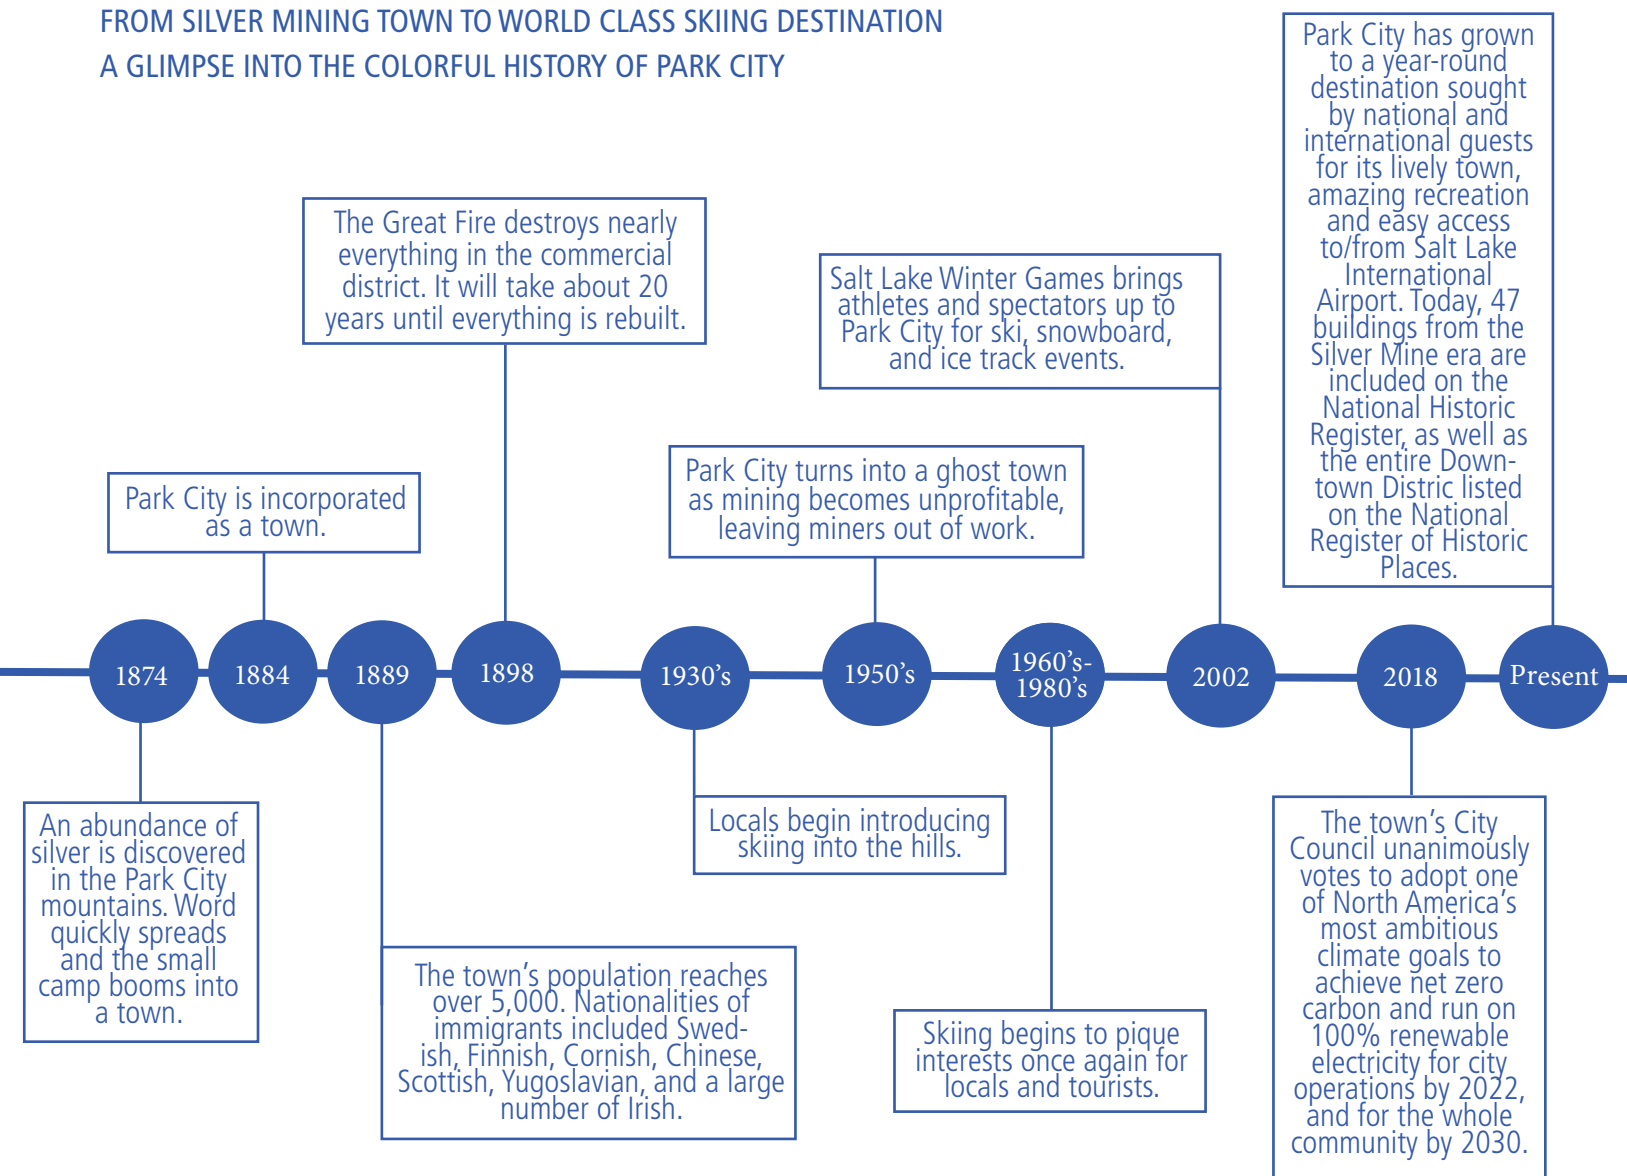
FROM SILVER MINING TOWN TO WORLD CLASS SKIING DESTINATION
A GLIMPSE INTO THE COLORFUL HISTORY OF PARK CITY

Park City has grown to a year-round destination sought by national and international guests for its lively town, amazing recreation and easy access to/from Salt Lake International Airport. Today, 47 buildings from the Silver Mine era are included on the National Historic Register, as well as the entire Downtown Distric listed on the National Register of Historic Places.

The Great Fire destroys nearly everything in the commercial district. It will take about 20 years until everything is rebuilt.

Salt Lake Winter Games brings athletes and spectators up to Park City for ski, snowboard, and ice track events.

Park City is incorporated as a town.

Park City turns into a ghost town as mining becomes unprofitable, leaving miners out of work.

1874

1884

1889

1898

1930's

1950's

1960's-1980's

2002

2018

Present

An abundance of silver is discovered in the Park City mountains. Word quickly spreads and the small camp booms into a town.

Locals begin introducing skiing into the hills.

The town's City Council unanimously votes to adopt one of North America's most ambitious climate goals to achieve net zero carbon and run on 100% renewable electricity for city operations by 2022, and for the whole community by 2030.

The town's population reaches over 5,000. Nationalities of immigrants included Swedish, Finnish, Cornish, Chinese, Scottish, Yugoslavian, and a large number of Irish.

Skiing begins to pique interests once again for locals and tourists.